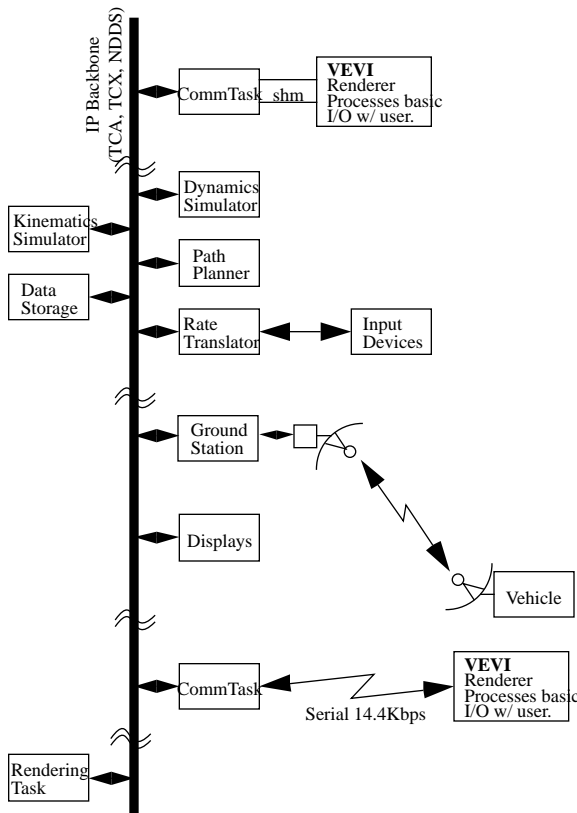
IP Backbone
(TCA, TCX, NDDS)

CommTask
shm
VEVI
Renderer
Processes basic
I/O w/ user.

Dynamics
Simulator

Kinematics
Simulator

Path
Planner

Data
Storage

Rate
Translator

Input
Devices

Ground
Station

Displays

Vehicle

CommTask

Serial 14.4Kbps

VEVI
Renderer
Processes basic
I/O w/ user.

Rendering
Task